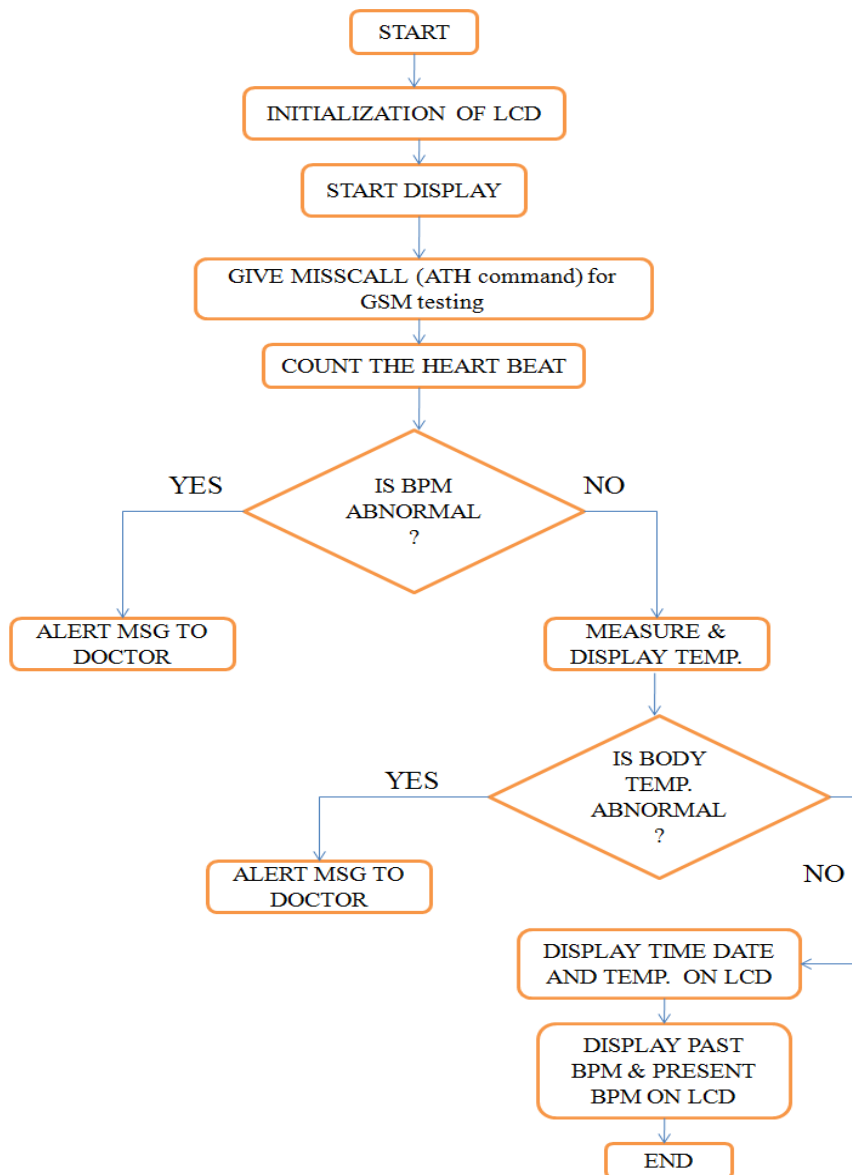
START

INITIALIZATION OF LCD

START DISPLAY

GIVE MISSCALL (ATH command) for GSM testing

COUNT THE HEART BEAT

YES

IS BPM ABNORMAL ?

NO

ALERT MSG TO DOCTOR

MEASURE & DISPLAY TEMP.

YES

IS BODY TEMP. ABNORMAL ?

ALERT MSG TO DOCTOR

NO

DISPLAY TIME DATE AND TEMP. ON LCD

DISPLAY PAST BPM & PRESENT BPM ON LCD

END